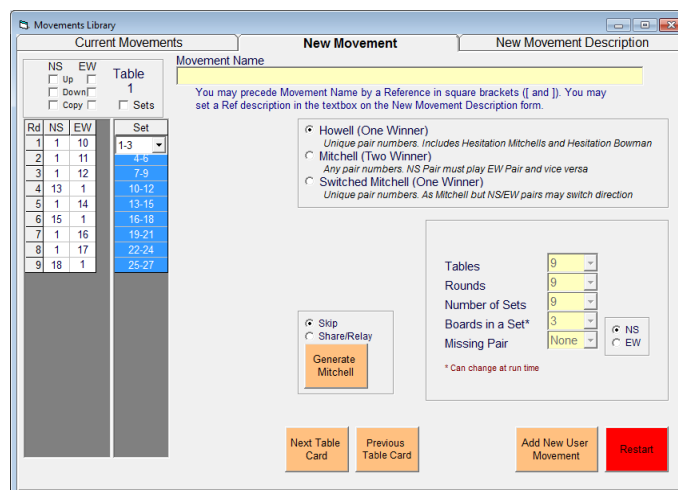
Movements Library

Current Movements | New Movement | New Movement Description

NS EW
Up
Down
Copy

Table
1
Sets

Movement Name

You may precede Movement Name by a Reference in square brackets ([ and ]). You may set a Ref description in the textbox on the New Movement Description form.

| Rd | NS | EW |
|---|---|---|
| 1 | 1 | 10 |
| 2 | 1 | 11 |
| 3 | 1 | 12 |
| 4 | 13 | 1 |
| 5 | 1 | 14 |
| 6 | 15 | 1 |
| 7 | 1 | 16 |
| 8 | 1 | 17 |
| 9 | 18 | 1 |

| Set |
|---|
| 1-3 |
| 4-6 |
| 7-9 |
| 10-12 |
| 13-15 |
| 16-18 |
| 19-21 |
| 22-24 |
| 25-27 |

Howell (One Winner)
Unique pair numbers. Includes Hesitation Mitchells and Hesitation Bowman
Mitchell (Two Winner)
Any pair numbers. NS Pair must play EW Pair and vice versa
Switched Mitchell (One Winner)
Unique pair numbers. As Mitchell but NS/EW pairs may switch direction

Tables 9
Rounds 9
Number of Sets 9
Boards in a Set* 3
Missing Pair None
NS
EW
* Can change at run time

Skip
Share/Relay
Generate Mitchell

Next Table Card
Previous Table Card
Add New User Movement
Restart